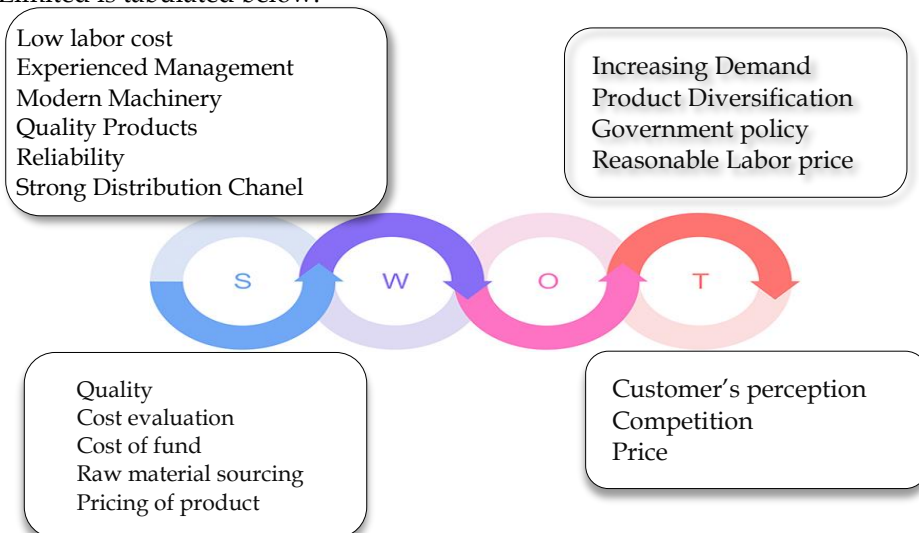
Limited is tabulated below:

Low labor cost
Experienced Management
Modern Machinery
Quality Products
Reliability
Strong Distribution Chanel

Increasing Demand
Product Diversification
Government policy
Reasonable Labor price

S W O T

Quality
Cost evaluation
Cost of fund
Raw material sourcing
Pricing of product

Customer's perception
Competition
Price